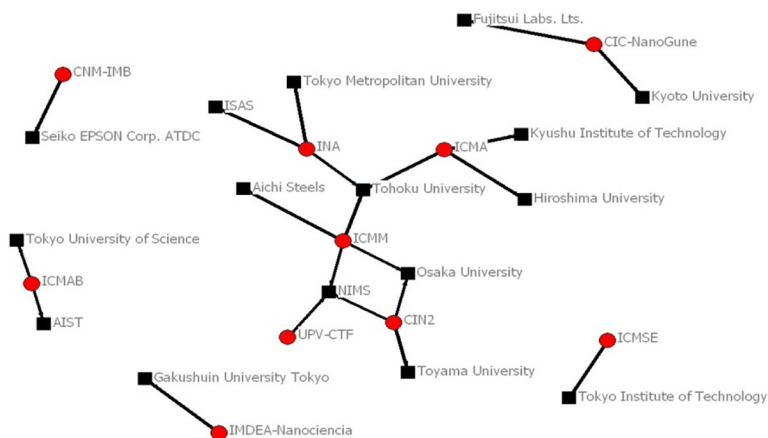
Fujitsui Labs. Lts.
CIC-NanoGune
Kyoto University
CNM-IMB
Tokyo Metropolitan University
ISAS
Seiko EPSON Corp. ATDC
INA
ICMA
Kyushu Institute of Technology
Aichi Steels
Tohoku University
Hiroshima University
Tokyo University of Science
ICMM
Osaka University
ICMAB
NIMS
AIST
CIN2
UPV-CTF
ICMSE
Toyama University
Gakushuin University Tokyo
Tokyo Institute of Technology
IMDEA-Nanociencia